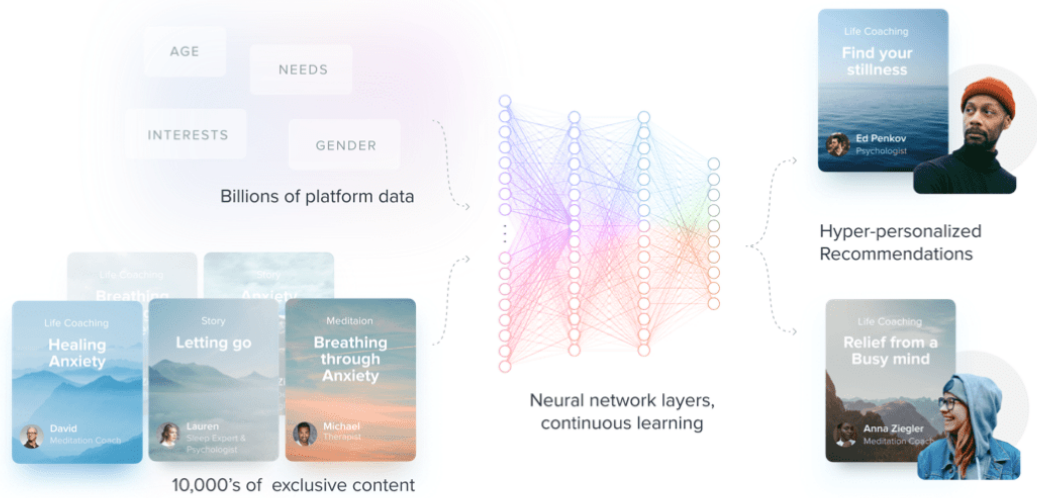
AGE

NEEDS

INTERESTS

GENDER

Billions of platform data

Life Coaching
Breathing

Anxiety

Life Coaching
Healing Anxiety
David
Meditation Coach

Story
Letting go
Lauren
Sleep Expert & Psychologist

Meditaion
Breathing through Anxiety
Michael
Therapist

10,000's of exclusive content

Neural network layers, continuous learning

Life Coaching
Find your stillness
Ed Penkov
Psychologist

Hyper-personalized Recommendations

Life Coaching
Relief from a Busy mind
Anna Ziegler
Meditation Coach